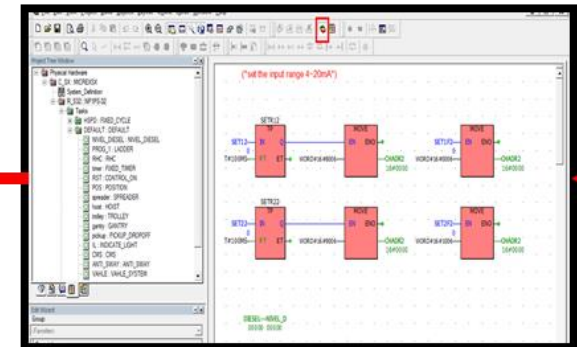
Project Tree Window

Physical Hardware
C_01: MICROXX
System_Definition
R_S32: NP1PS-32
Tasks
HSPD : FIXED_CYCLE
DEFAULT : DEFAULT
NWEL_DIESEL : NWEL_DIESEL
PROG_1 : LADDER
RHC : RHC
timer : FIXED_TIMER
RST : CONTROL_ON
POS : POSITION
spreader : SPREADER
hoist : HOIST
trolley : TROLLEY
gantry : GANTRY
pickup : PICKUP_DROPOFF
IL : INDICATE_LIGHT
CMS : CMS
ANTI_SWAY : ANTI_SWAY
VAHLE : VAHLE_SYSTEM

Edit Wizard
Group
Function

("set the input range 4~20mA")

SETR12
TP
SET12
IN
Q
T#100MS
PT
ET
WORD#16#0006
MOVE
EN
ENO
CHOR2
16#0000
SET1F2
MOVE
EN
ENO
WORD#16#0006
CHOR2
16#0000

SETR22
TP
SET22
IN
Q
T#100MS
PT
ET
WORD#16#0006
MOVE
EN
ENO
CHOR2
16#0000
SET2F2
MOVE
EN
ENO
WORD#16#0006
CHOR2
16#0000

DIESEL--NWEL_D
0000 0000